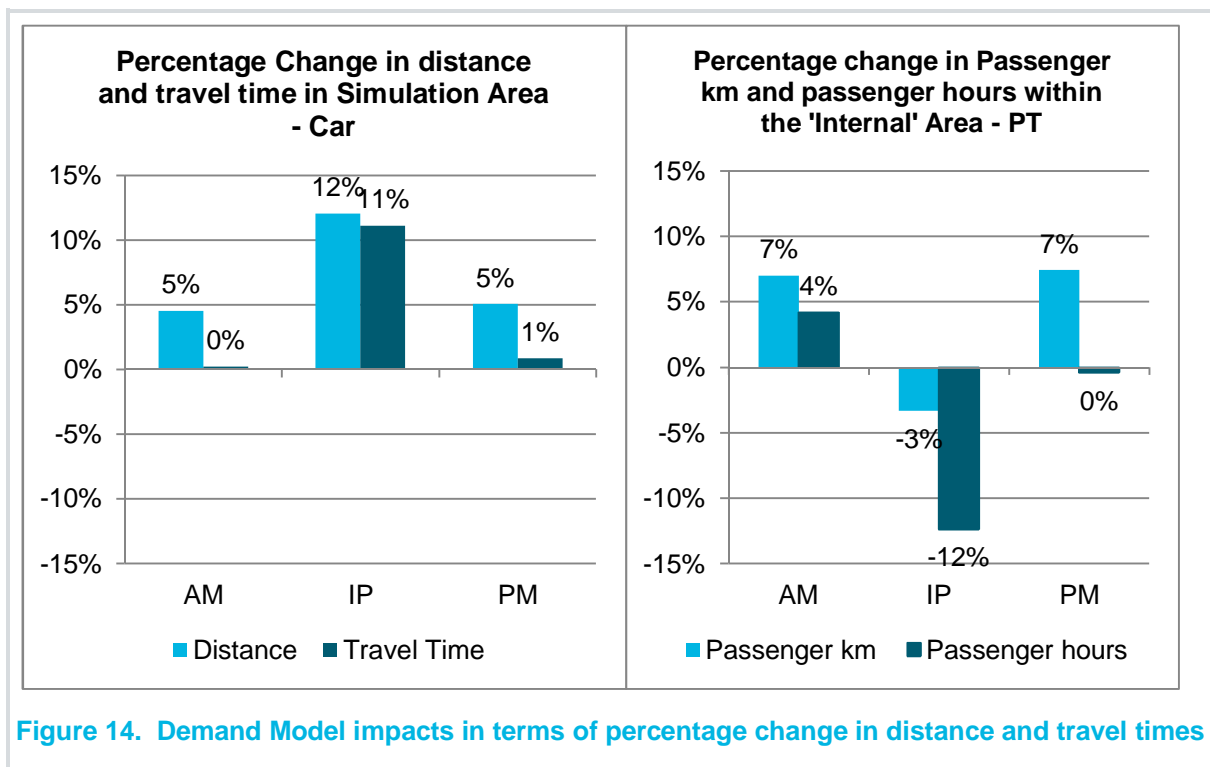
Percentage Change in distance and travel time in Simulation Area - Car

15%
10%
5%
0%
-5%
-10%
-15%

5%
0%
12%
11%
5%
1%

AM
IP
PM

Distance
Travel Time

Percentage change in Passenger km and passenger hours within the 'Internal' Area - PT

15%
10%
5%
0%
-5%
-10%
-15%

7%
4%
-3%
-12%
7%
0%

AM
IP
PM

Passenger km
Passenger hours

Figure 14. Demand Model impacts in terms of percentage change in distance and travel times